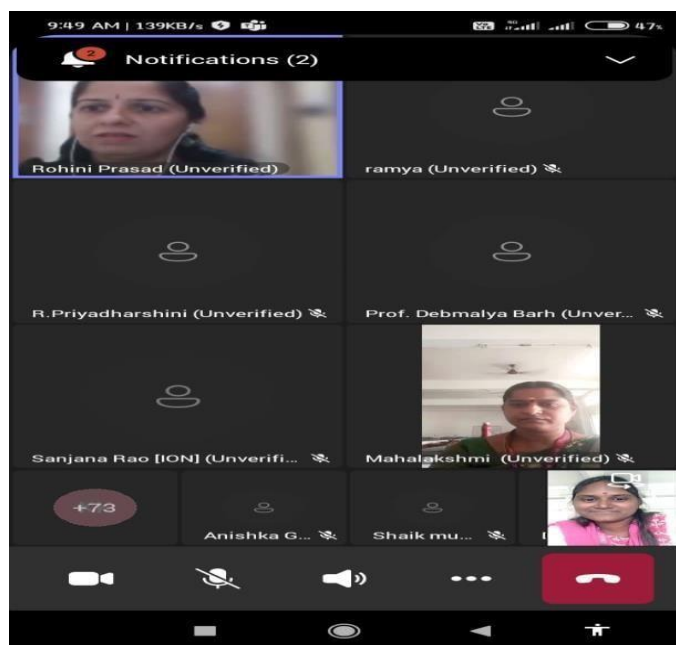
9:49 AM | 139KB/s

47

2

Notifications (2)

Rohini Prasad (Unverified)

ramya (Unverified)

R.Priyadharshini (Unverified)

Prof. Debmalya Barh (Unver...

Sanjana Rao [ION] (Unverifi...

Mahalakshmi (Unverified)

+73

Anishka G...

Shaik mu...